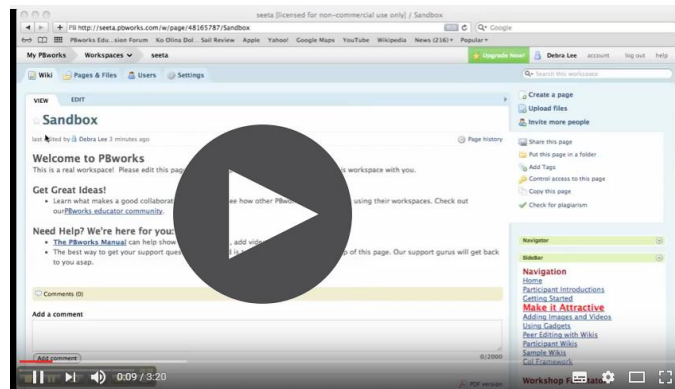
seeta [licensed for non-commercial use only] / Sandbox

http://seeta.pbworks.com/w/page/48165787/Sandbox

Google

PBworks Edu...sion Forum Ko Olina Dol... Sail Review Apple Yahoo! Google Maps YouTube Wikipedia News (216) Popular

My PBworks Workspaces seeta

Upgrade Now! Debra Lee account log out help

Wiki Pages & Files Users Settings

Search this workspace

VIEW EDIT

Sandbox

last edited by Debra Lee 3 minutes ago

Page history

Welcome to PBworks

This is a real workspace! Please edit this page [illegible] s workspace with you.

Get Great Ideas!

• Learn what makes a good collaborat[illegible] ee how other PB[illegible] using their workspaces. Check out our PBworks educator community.

Need Help? We're here for you:

• The PBworks Manual can help show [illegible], add vide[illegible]
• The best way to get your support ques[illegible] p of this page. Our support gurus will get back to you asap.

Comments (0)

Add a comment

0/2000

Add comment

PDF version

Create a page
Upload files
Invite more people

Share this page
Put this page in a folder
Add Tags
Control access to this page
Copy this page
Check for plagiarism

Navigator

SideBar

Navigation
Home
Participant Introductions
Getting Started
Make it Attractive
Adding Images and Videos
Using Gadgets
Peer Editing with Wikis
Participant Wikis
Sample Wikis
Col Framework

Workshop F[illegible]

0:09 / 3:20